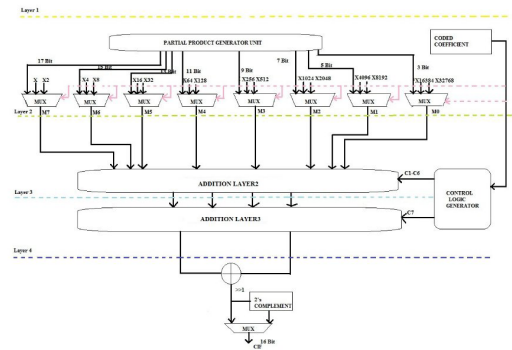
Layer 1

PARTIAL PRODUCT GENERATOR UNIT

CODED COEFFICIENT

17 Bit
15 Bit
13 Bit
11 Bit
9 Bit
7 Bit
5 Bit
3 Bit

X X2
X4 X8
X16 X32
X64 X128
X256 X512
X1024 X2048
X4096 X8192
X16384 X32768

MUX
MUX
MUX
MUX
MUX
MUX
MUX
MUX

Layer 2
M7
M6
M5
M4
M3
M2
M1
M0

ADDITION LAYER2

C1-C6

CONTROL LOGIC GENERATOR

Layer 3

ADDITION LAYER3

C7

Layer 4

>>1

2's COMPLEMENT

MUX

16 Bit

CH